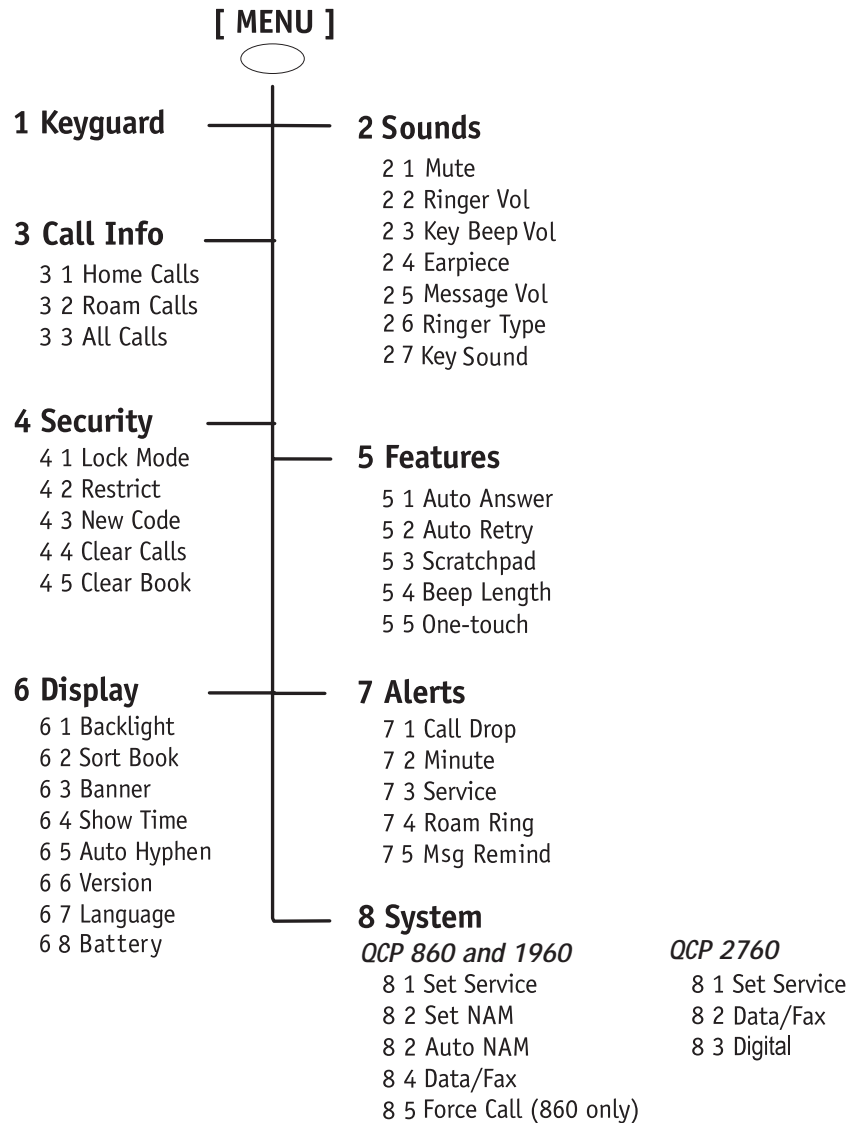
[ MENU ]

1 Keyguard

2 Sounds
2 1 Mute
2 2 Ringer Vol
2 3 Key Beep Vol
2 4 Earpiece
2 5 Message Vol
2 6 Ringer Type
2 7 Key Sound

3 Call Info
3 1 Home Calls
3 2 Roam Calls
3 3 All Calls

4 Security
4 1 Lock Mode
4 2 Restrict
4 3 New Code
4 4 Clear Calls
4 5 Clear Book

5 Features
5 1 Auto Answer
5 2 Auto Retry
5 3 Scratchpad
5 4 Beep Length
5 5 One-touch

6 Display
6 1 Backlight
6 2 Sort Book
6 3 Banner
6 4 Show Time
6 5 Auto Hyphen
6 6 Version
6 7 Language
6 8 Battery

7 Alerts
7 1 Call Drop
7 2 Minute
7 3 Service
7 4 Roam Ring
7 5 Msg Remind

8 System
QCP 860 and 1960
8 1 Set Service
8 2 Set NAM
8 2 Auto NAM
8 4 Data/Fax
8 5 Force Call (860 only)

QCP 2760
8 1 Set Service
8 2 Data/Fax
8 3 Digital